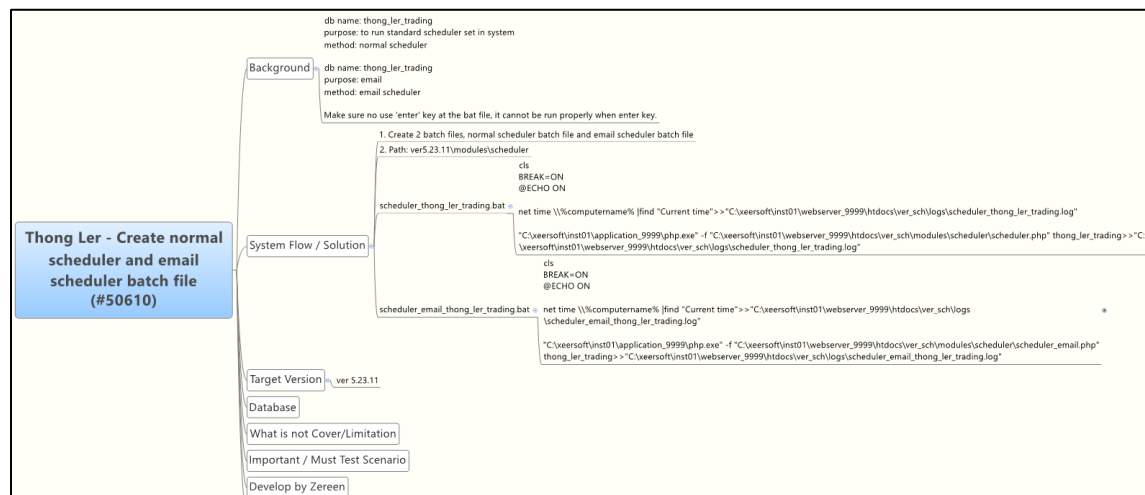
Thong Ler - Create normal scheduler and email scheduler batch file (#50610)

Background

db name: thong_ler_trading
purpose: to run standard scheduler set in system
method: normal scheduler

db name: thong_ler_trading
purpose: email
method: email scheduler

Make sure no use 'enter' key at the bat file, it cannot be run properly when enter key.

System Flow / Solution

1. Create 2 batch files, normal scheduler batch file and email scheduler batch file

2. Path: ver5.23.11\modules\scheduler

scheduler_thong_ler_trading.bat

cls
BREAK=ON
@ECHO ON

net time \\%computername% |find "Current time">>"C:\xeersoft\inst01\webserver_9999\htdocs\ver_sch\logs\scheduler_thong_ler_trading.log"

"C:\xeersoft\inst01\application_9999\php.exe" -f "C:\xeersoft\inst01\webserver_9999\htdocs\ver_sch\modules\scheduler\scheduler.php" thong_ler_trading>>"C:\xeersoft\inst01\webserver_9999\htdocs\ver_sch\logs\scheduler_thong_ler_trading.log"

scheduler_email_thong_ler_trading.bat

cls
BREAK=ON
@ECHO ON

net time \\%computername% |find "Current time">>"C:\xeersoft\inst01\webserver_9999\htdocs\ver_sch\logs\scheduler_email_thong_ler_trading.log"

"C:\xeersoft\inst01\application_9999\php.exe" -f "C:\xeersoft\inst01\webserver_9999\htdocs\ver_sch\modules\scheduler\scheduler_email.php" thong_ler_trading>>"C:\xeersoft\inst01\webserver_9999\htdocs\ver_sch\logs\scheduler_email_thong_ler_trading.log"

Target Version

ver 5.23.11

Database

What is not Cover/Limitation

Important / Must Test Scenario

Develop by Zereen